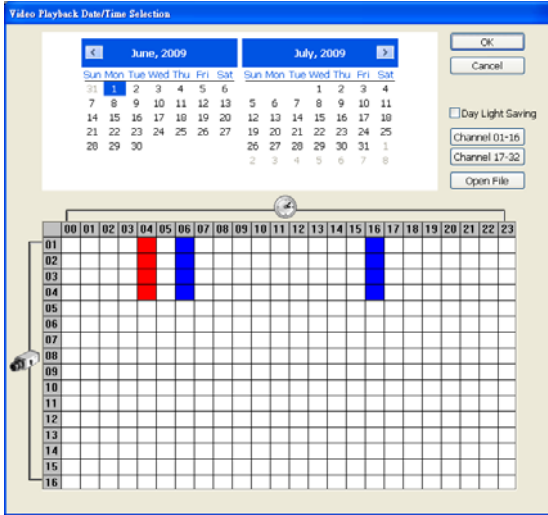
Video Playback Date/Time Selection

June, 2009

| Sun | Mon | Tue | Wed | Thu | Fri | Sat |
|---|---|---|---|---|---|---|
| 31 | 1 | 2 | 3 | 4 | 5 | 6 |
| 7 | 8 | 9 | 10 | 11 | 12 | 13 |
| 14 | 15 | 16 | 17 | 18 | 19 | 20 |
| 21 | 22 | 23 | 24 | 25 | 26 | 27 |
| 28 | 29 | 30 | | | | |

July, 2009

| Sun | Mon | Tue | Wed | Thu | Fri | Sat |
|---|---|---|---|---|---|---|
| | | | 1 | 2 | 3 | 4 |
| 5 | 6 | 7 | 8 | 9 | 10 | 11 |
| 12 | 13 | 14 | 15 | 16 | 17 | 18 |
| 19 | 20 | 21 | 22 | 23 | 24 | 25 |
| 26 | 27 | 28 | 29 | 30 | 31 | 1 |
| 2 | 3 | 4 | 5 | 6 | 7 | 8 |

OK

Cancel

Day Light Saving

Channel 01-16

Channel 17-32

Open File

| | 00 | 01 | 02 | 03 | 04 | 05 | 06 | 07 | 08 | 09 | 10 | 11 | 12 | 13 | 14 | 15 | 16 | 17 | 18 | 19 | 20 | 21 | 22 | 23 |
|---|---|---|---|---|---|---|---|---|---|---|---|---|---|---|---|---|---|---|---|---|---|---|---|---|
| 01 | | | | | | | | | | | | | | | | | | | | | | | | |
| 02 | | | | | | | | | | | | | | | | | | | | | | | | |
| 03 | | | | | | | | | | | | | | | | | | | | | | | | |
| 04 | | | | | | | | | | | | | | | | | | | | | | | | |
| 05 | | | | | | | | | | | | | | | | | | | | | | | | |
| 06 | | | | | | | | | | | | | | | | | | | | | | | | |
| 07 | | | | | | | | | | | | | | | | | | | | | | | | |
| 08 | | | | | | | | | | | | | | | | | | | | | | | | |
| 09 | | | | | | | | | | | | | | | | | | | | | | | | |
| 10 | | | | | | | | | | | | | | | | | | | | | | | | |
| 11 | | | | | | | | | | | | | | | | | | | | | | | | |
| 12 | | | | | | | | | | | | | | | | | | | | | | | | |
| 13 | | | | | | | | | | | | | | | | | | | | | | | | |
| 14 | | | | | | | | | | | | | | | | | | | | | | | | |
| 15 | | | | | | | | | | | | | | | | | | | | | | | | |
| 16 | | | | | | | | | | | | | | | | | | | | | | | | |